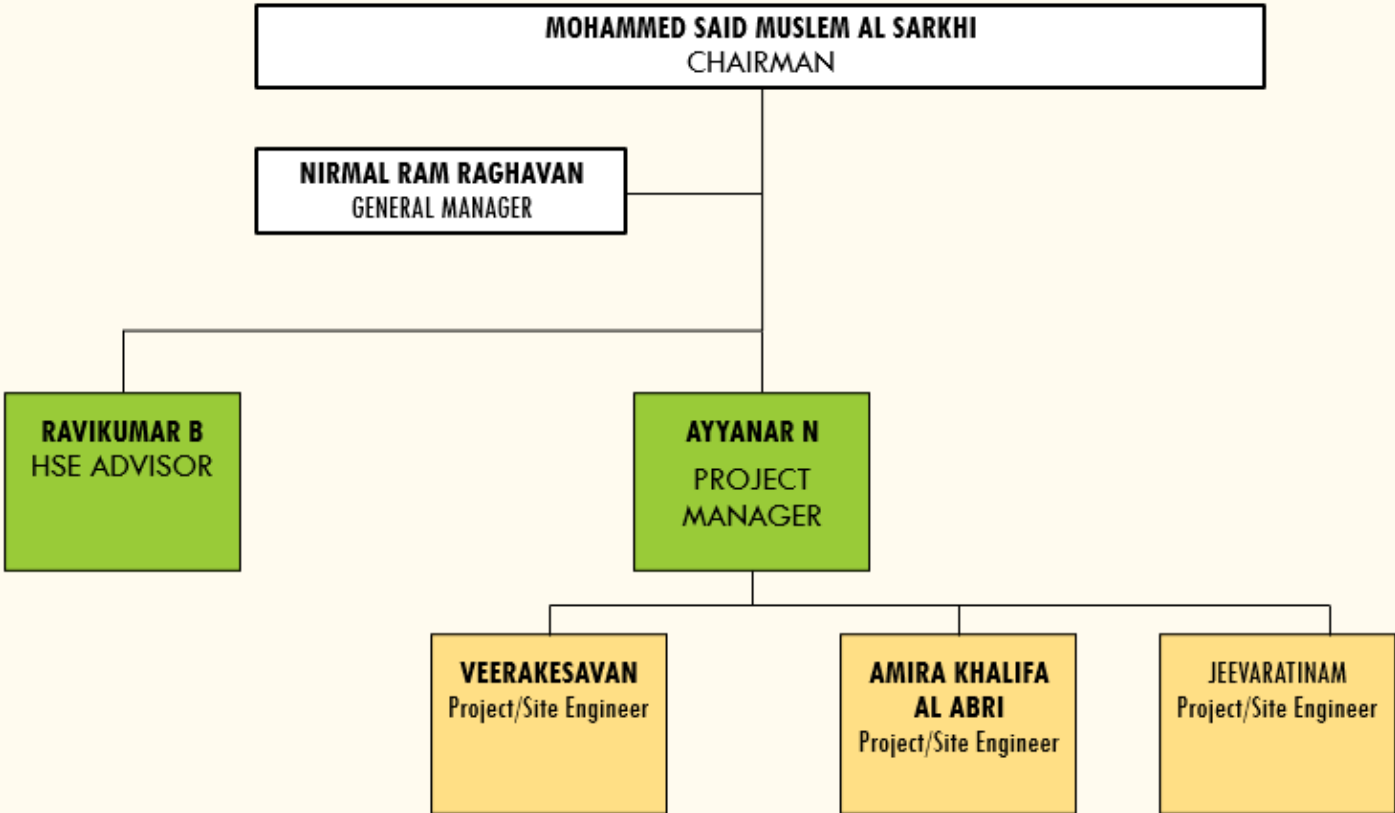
MOHAMMED SAID MUSLEM AL SARKHI
CHAIRMAN

NIRMAL RAM RAGHAVAN
GENERAL MANAGER

RAVIKUMAR B
HSE ADVISOR

AYYANAR N
PROJECT MANAGER

VEERAKESAVAN
Project/Site Engineer

AMIRA KHALIFA AL ABRI
Project/Site Engineer

JEEVARATINAM
Project/Site Engineer